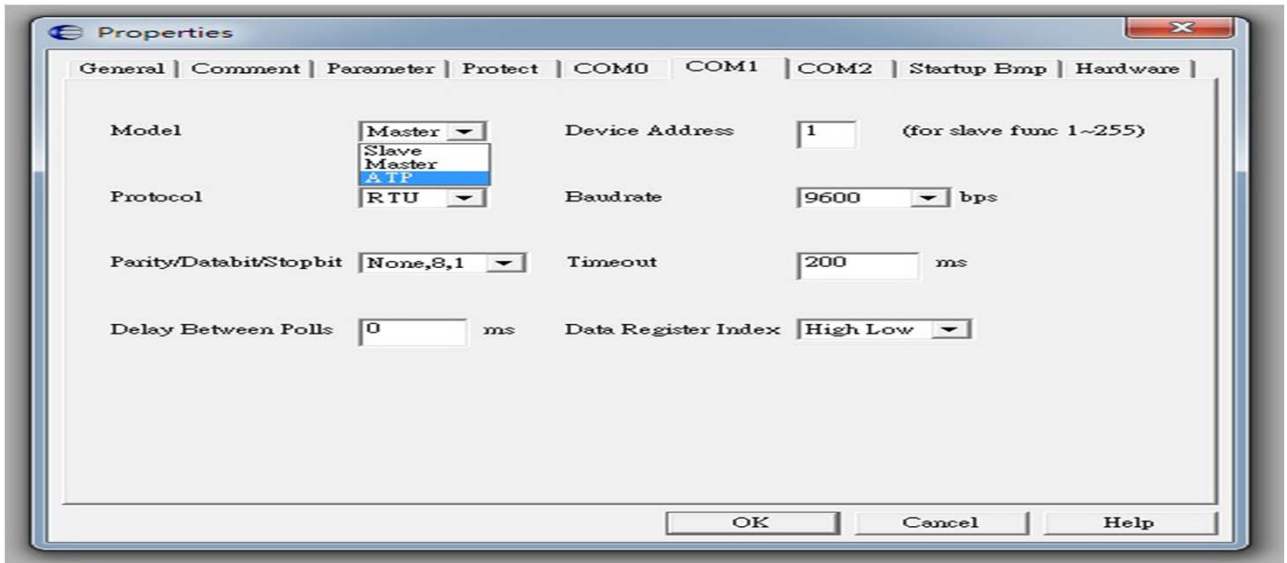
Properties

General | Comment | Parameter | Protect | COM0 | COM1 | COM2 | Startup Bmp | Hardware

Model
Master
Slave
Master
ATP

Device Address
1
(for slave func 1~255)

Protocol
RTU

Baudrate
9600
bps

Parity/Databit/Stopbit
None,8,1

Timeout
200
ms

Delay Between Polls
0
ms

Data Register Index
High Low

OK
Cancel
Help